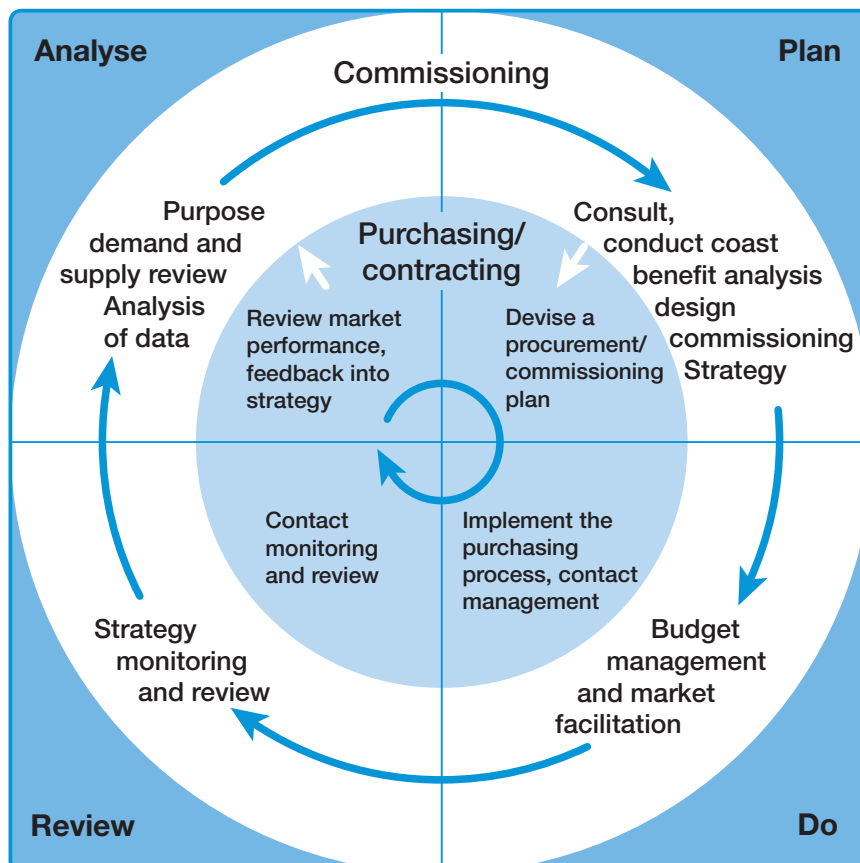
Analyse

Plan

Commissioning

Purpose demand and supply review Analysis of data

Purchasing/ contracting

Consult, conduct coast benefit analysis design commissioning Strategy

Review market performance, feedback into strategy

Devise a procurement/ commissioning plan

Contact monitoring and review

Implement the purchasing process, contact management

Strategy monitoring and review

Budget management and market facilitation

Review

Do